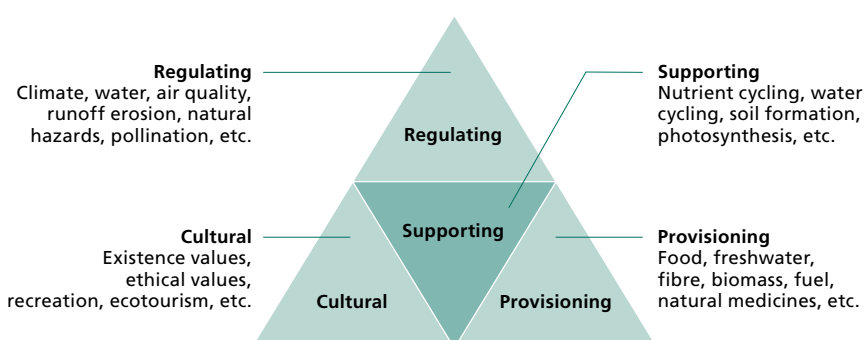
Regulating
Climate, water, air quality, runoff erosion, natural hazards, pollination, etc.

Regulating

Supporting
Nutrient cycling, water cycling, soil formation, photosynthesis, etc.

Cultural
Existence values, ethical values, recreation, ecotourism, etc.

Supporting

Provisioning
Food, freshwater, fibre, biomass, fuel, natural medicines, etc.

Cultural

Provisioning